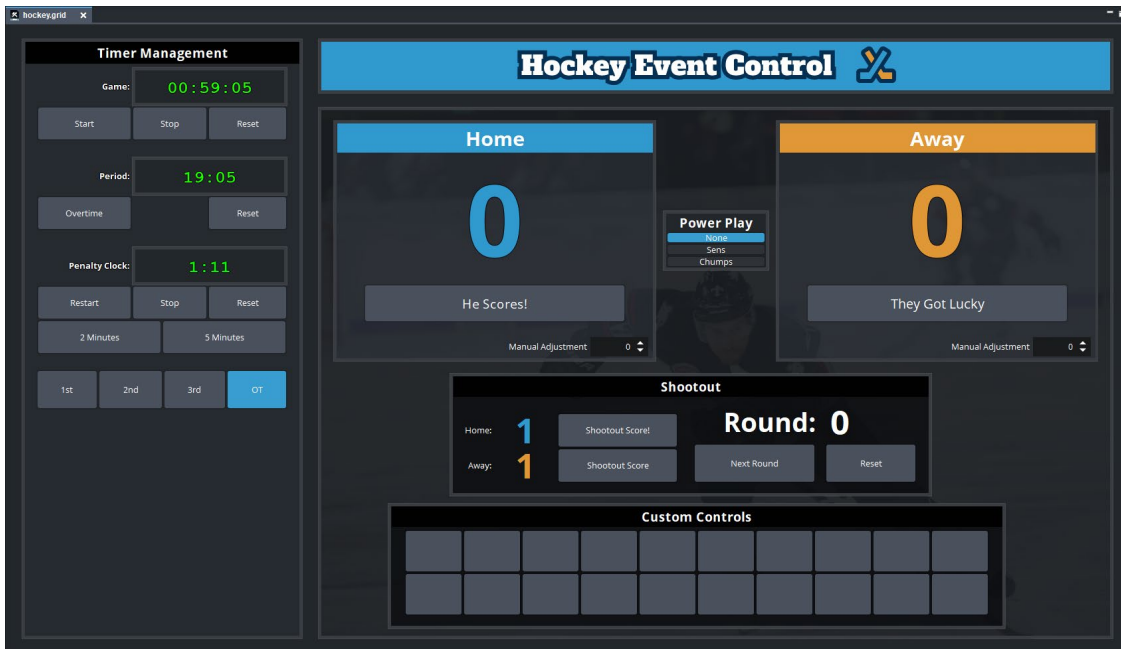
hockey.grid ×

Timer Management

Game: 00:59:05

Start Stop Reset

Period: 19:05

Overtime Reset

Penalty Clock: 1:11

Restart Stop Reset

2 Minutes 5 Minutes

1st 2nd 3rd OT

Hockey Event Control

Home

0

He Scores!

Manual Adjustment 0

Power Play
None
Sens
Chumps

Away

0

They Got Lucky

Manual Adjustment 0

Shootout

Home: 1 Shootout Score!

Away: 1 Shootout Score

Round: 0

Next Round Reset

Custom Controls